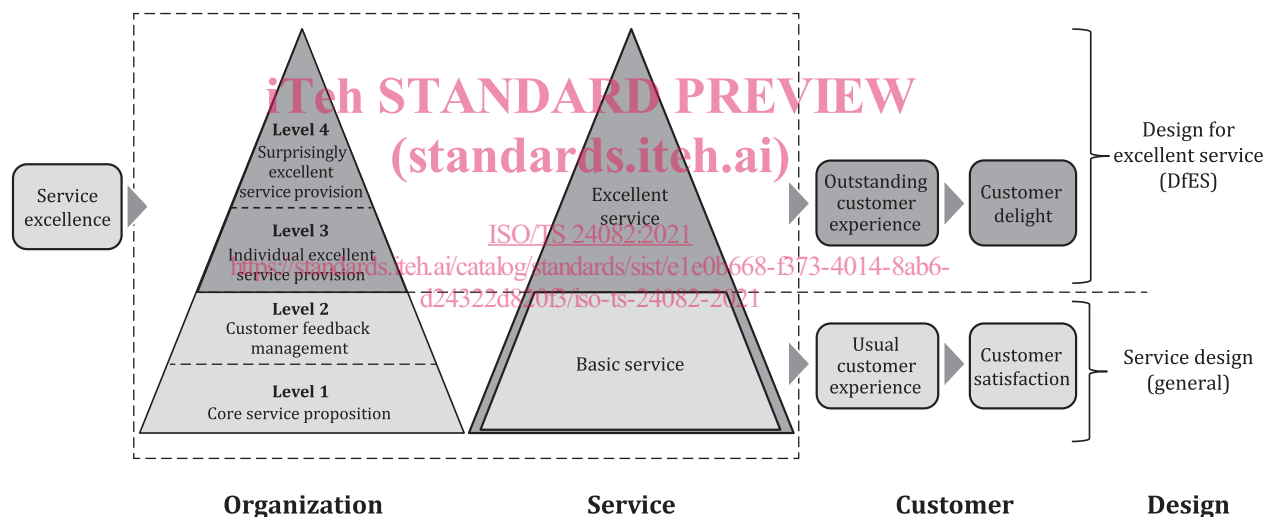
iTeh STANDARD PREVIEW
(standards.iteh.ai)

Service excellence

Level 4
Surprisingly excellent service provision

Level 3
Individual excellent service provision

Level 2
Customer feedback management

Level 1
Core service proposition

Excellent service

Basic service

ISO/TS 24082:2021
https://standards.iteh.ai/catalog/standards/sist/e1e0b668-f373-4014-8ab6-d24322d820f3/iso-ts-24082-2021

Outstanding customer experience

Customer delight

Design for excellent service (DfES)

Usual customer experience

Customer satisfaction

Service design (general)

Organization

Service

Customer

Design